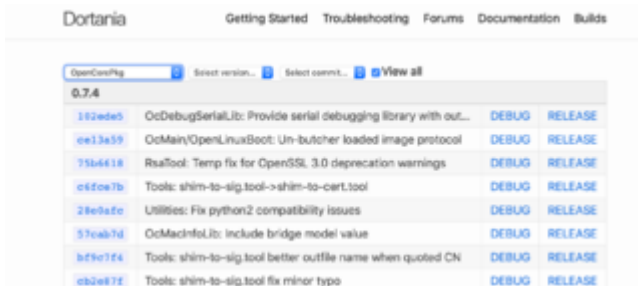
Dortania

Getting Started Troubleshooting Forums Documentation Builds

OpenCorePkg | Select version... | Select commit... | View all

0.7.4

| | | | |
|---|---|---|---|
| 102ede5 | OcDebugSerialLib: Provide serial debugging library with out... | DEBUG | RELEASE |
| ce13a59 | OcMain/OpenLinuxBoot: Un-butcher loaded image protocol | DEBUG | RELEASE |
| 75b6618 | RsaTool: Temp fix for OpenSSL 3.0 deprecation warnings | DEBUG | RELEASE |
| c6fde7b | Tools: shim-to-sig.tool->shim-to-cert.tool | DEBUG | RELEASE |
| 28e0afc | Utilities: Fix python2 compatibility issues | DEBUG | RELEASE |
| 57cab7d | OcMacInfoLib: include bridge model value | DEBUG | RELEASE |
| bf9e7f4 | Tools: shim-to-sig.tool better outfile name when quoted CN | DEBUG | RELEASE |
| cb2e87f | Tools: shim-to-sig.tool fix minor typo | DEBUG | RELEASE |